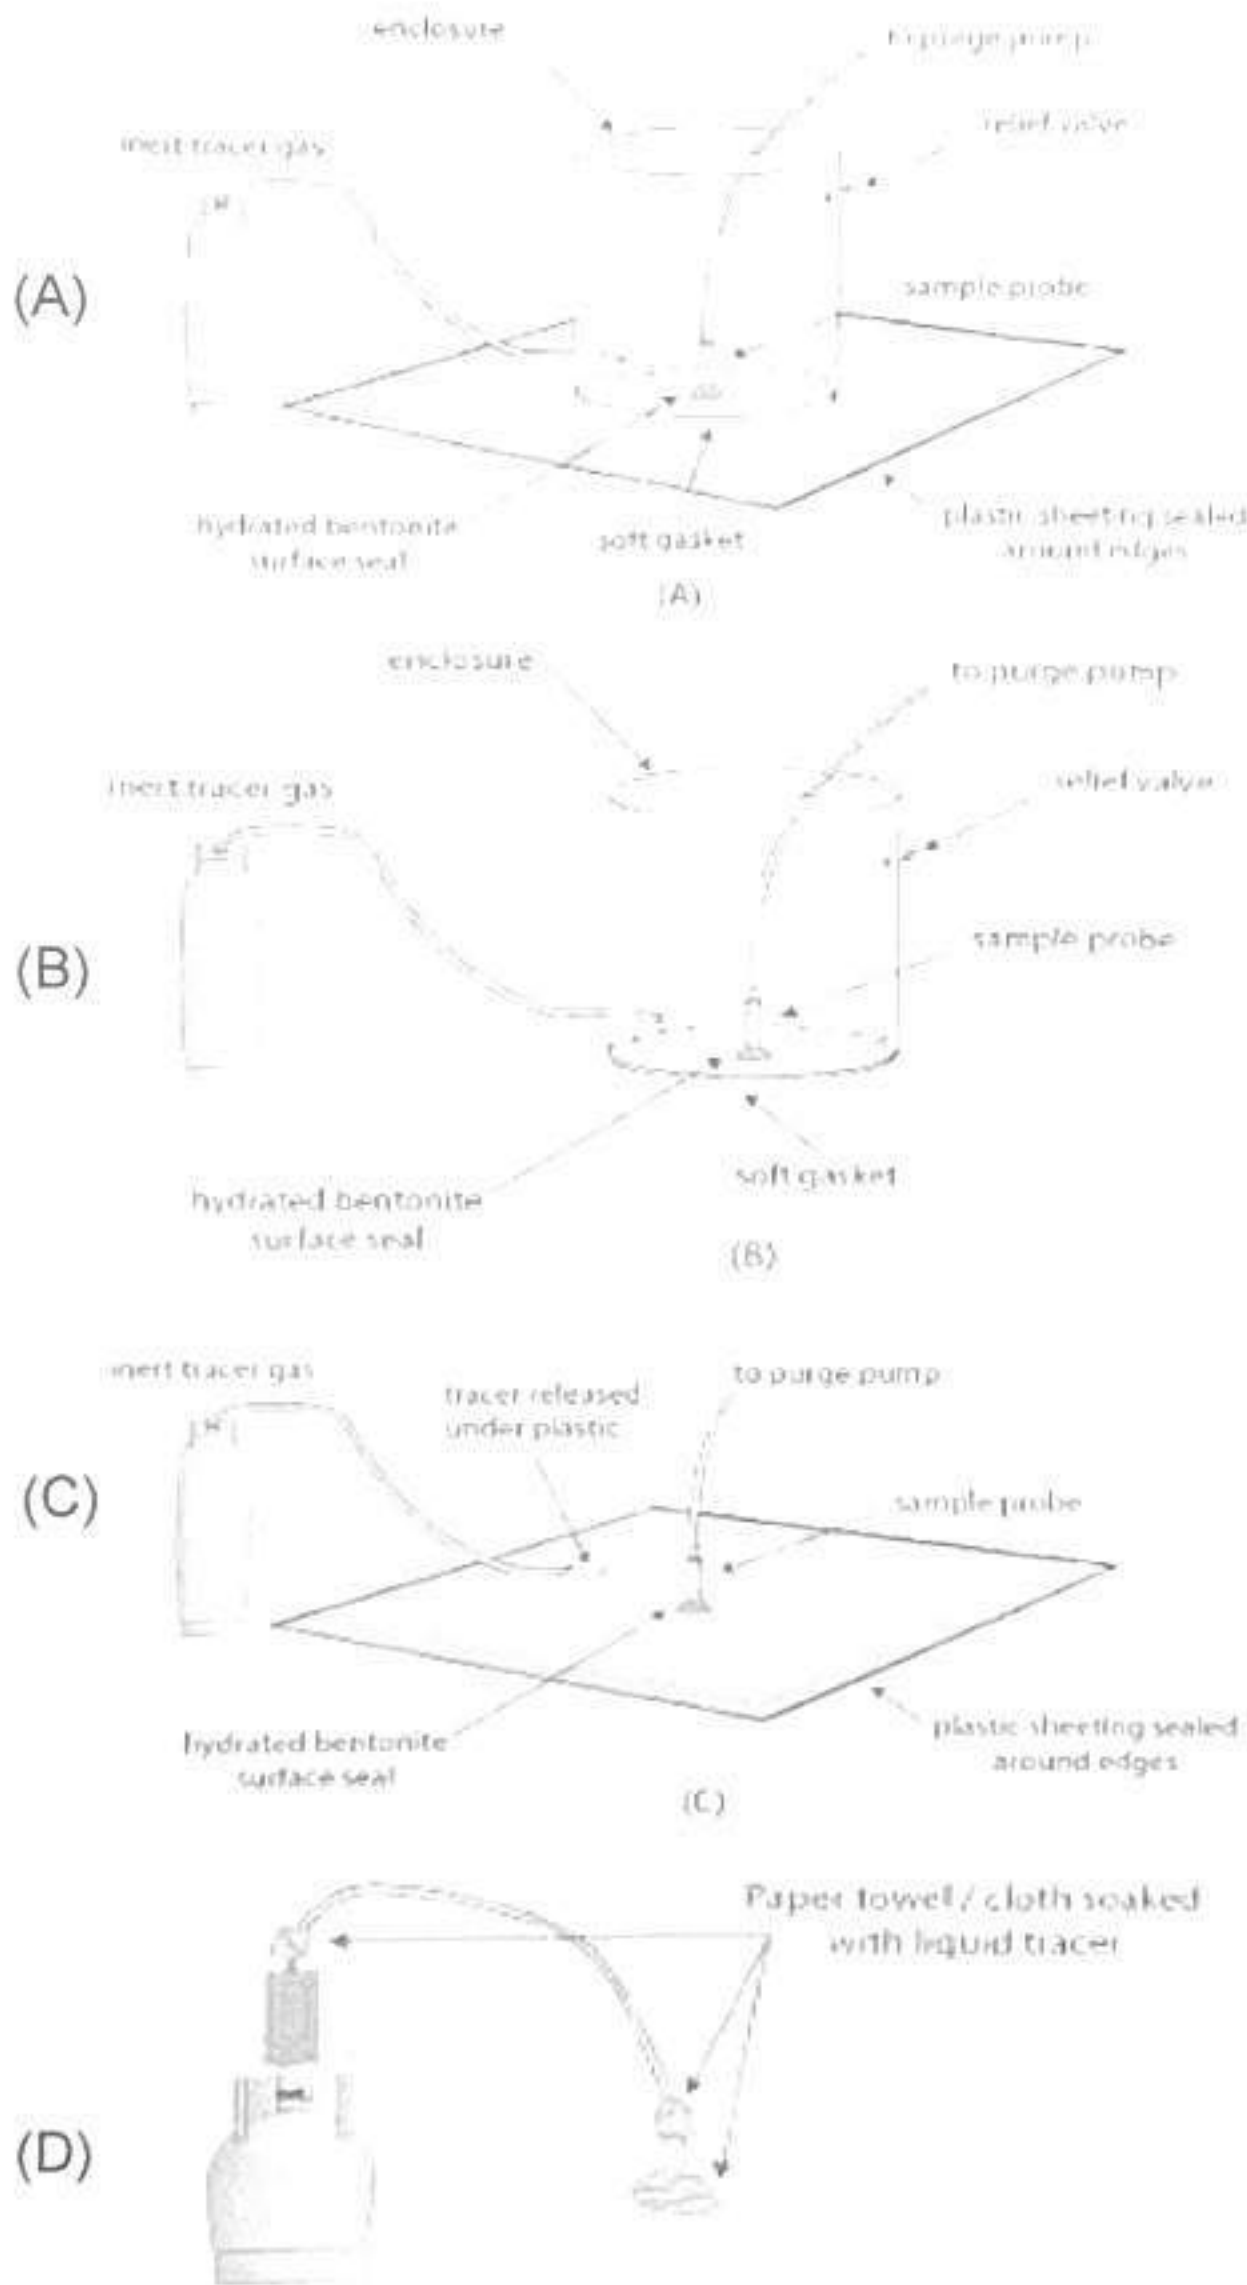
enclosure

to purge pump

relief valve

inert tracer gas

(A)

sample probe

hydrated bentonite surface seal

soft gasket

plastic sheeting sealed around edges

(A)

enclosure

to purge pump

relief valve

inert tracer gas

(B)

sample probe

hydrated bentonite surface seal

soft gasket

(B)

inert tracer gas

tracer released under plastic

to purge pump

(C)

sample probe

hydrated bentonite surface seal

plastic sheeting sealed around edges

(C)

Paper towel / cloth soaked with liquid tracer

(D)